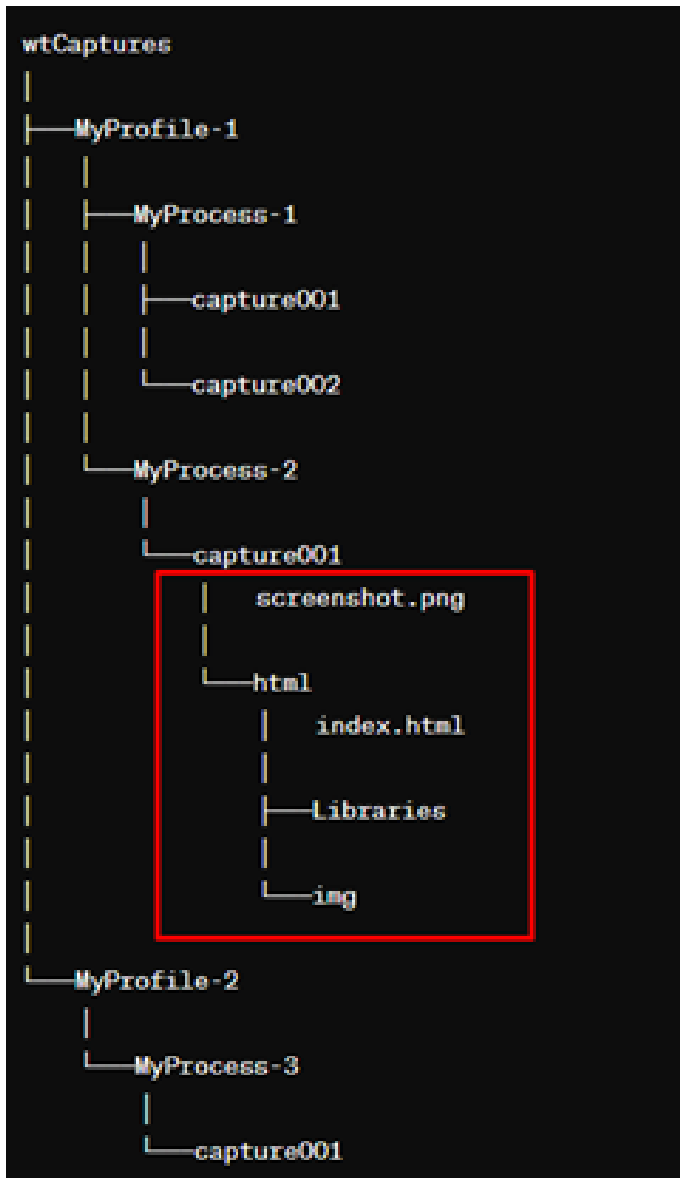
```
wtCaptures
│
├───MyProfile-1
│   │
│   ├───MyProcess-1
│   │   │
│   │   ├───capture001
│   │   │
│   │   └───capture002
│   │
│   └───MyProcess-2
│       │
│       └───capture001
│           │   screenshot.png
│           │
│           └───html
│               │   index.html
│               │
│               ├───Libraries
│               │
│               └───img
│
└───MyProfile-2
    │
    └───MyProcess-3
        │
        └───capture001
```